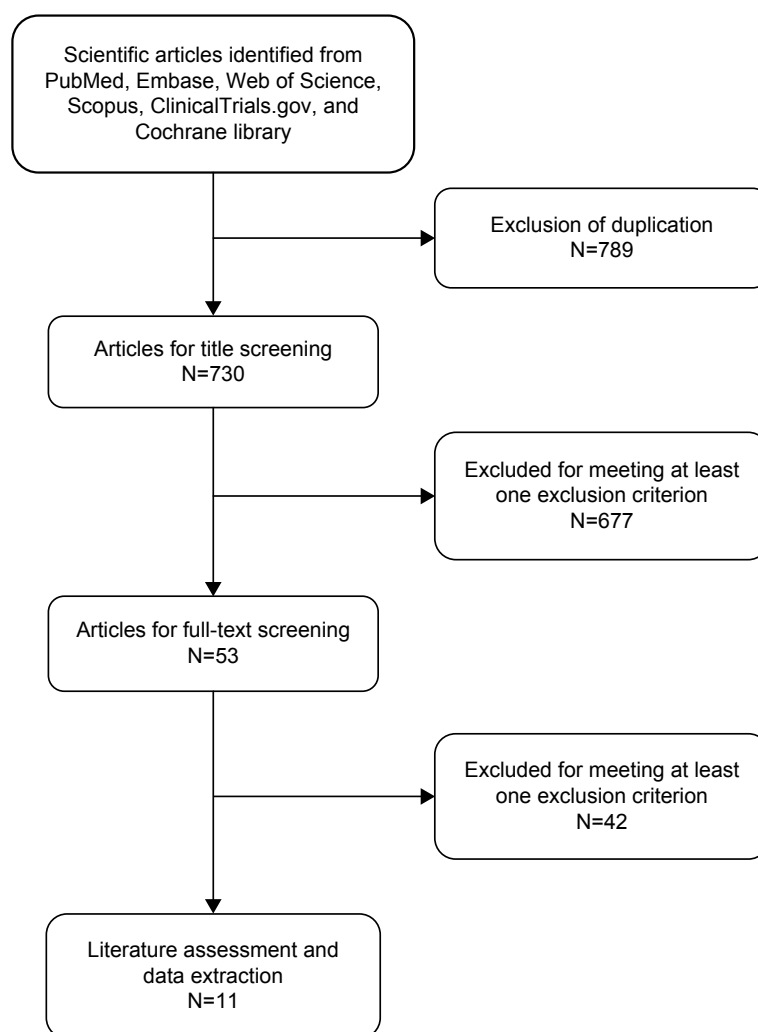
Scientific articles identified from PubMed, Embase, Web of Science, Scopus, ClinicalTrials.gov, and Cochrane library

Exclusion of duplication
N=789

Articles for title screening
N=730

Excluded for meeting at least one exclusion criterion
N=677

Articles for full-text screening
N=53

Excluded for meeting at least one exclusion criterion
N=42

Literature assessment and data extraction
N=11